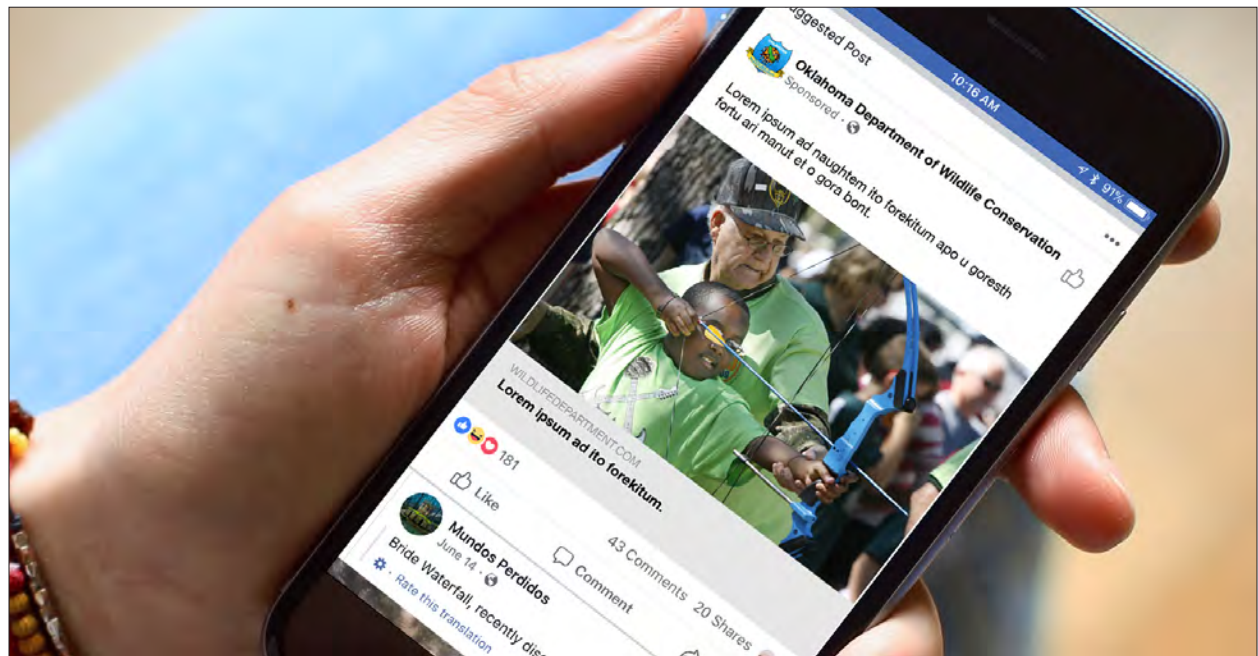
10:16 AM
91%

Suggested Post

Oklahoma Department of Wildlife Conservation
Sponsored ·

Lorem ipsum ad naughtem ito forekitum apo u goresth fortu ari manut et o gora bont.

WILDLIFEDEPARTMENT.COM
Lorem ipsum ad ito forekitum.

181
43 Comments 20 Shares

Like
Comment

Mundos Perdidos
June 14 ·
Bride Waterfall, recently dis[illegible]
Rate this translation